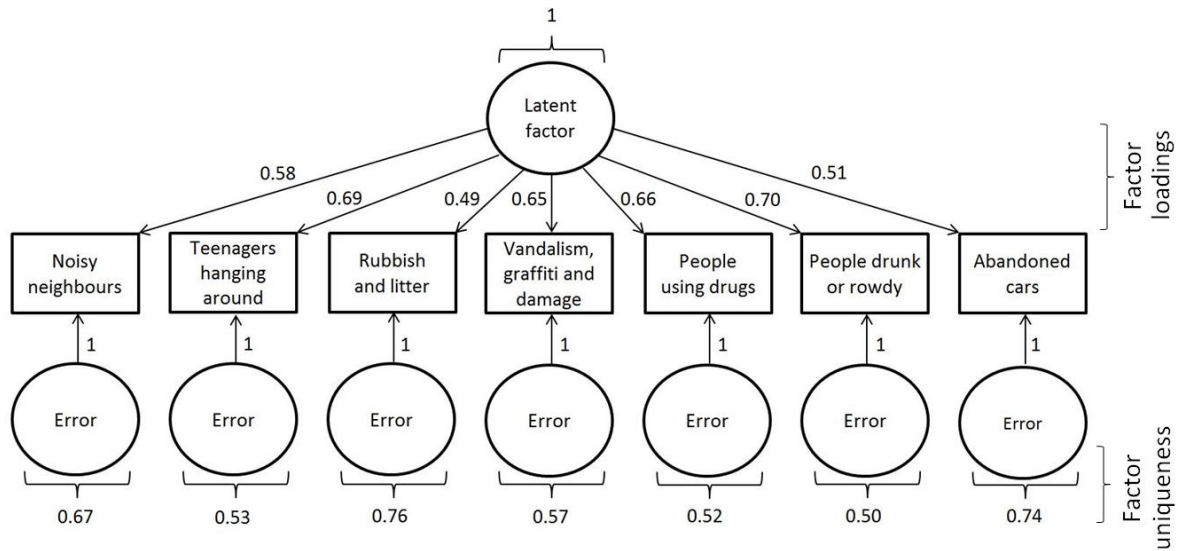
1

Latent factor

0.58
0.69
0.49
0.65
0.66
0.70
0.51

Factor loadings

Noisy neighbours

Teenagers hanging around

Rubbish and litter

Vandalism, graffiti and damage

People using drugs

People drunk or rowdy

Abandoned cars

1
1
1
1
1
1
1

Error
Error
Error
Error
Error
Error
Error

Factor uniqueness

0.67
0.53
0.76
0.57
0.52
0.50
0.74